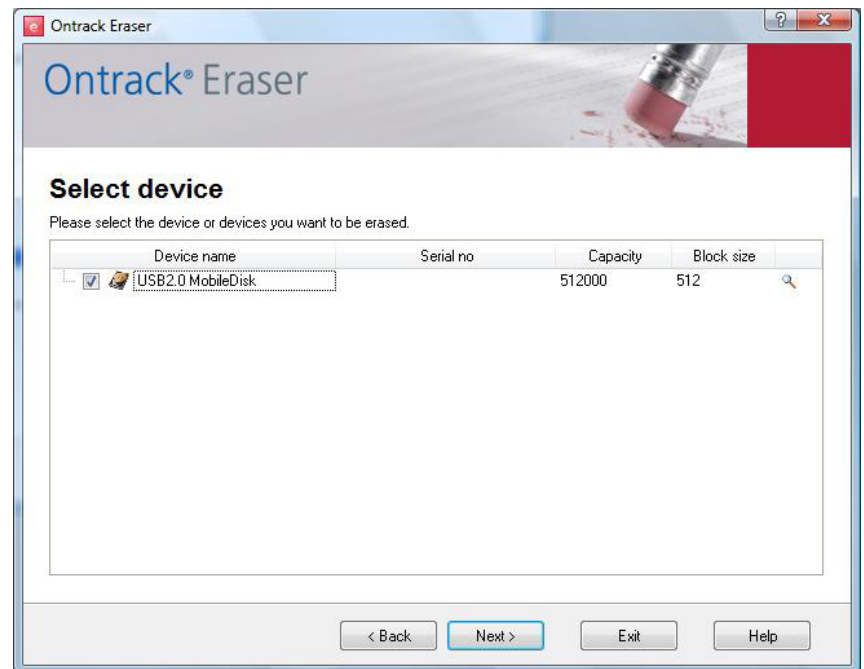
Ontrack Eraser

?

X

Ontrack® Eraser

Select device

Please select the device or devices you want to be erased.

| Device name | Serial no | Capacity | Block size |
|---|---|---|---|
| USB2.0 MobileDisk | | 512000 | 512 |

< Back

Next >

Exit

Help